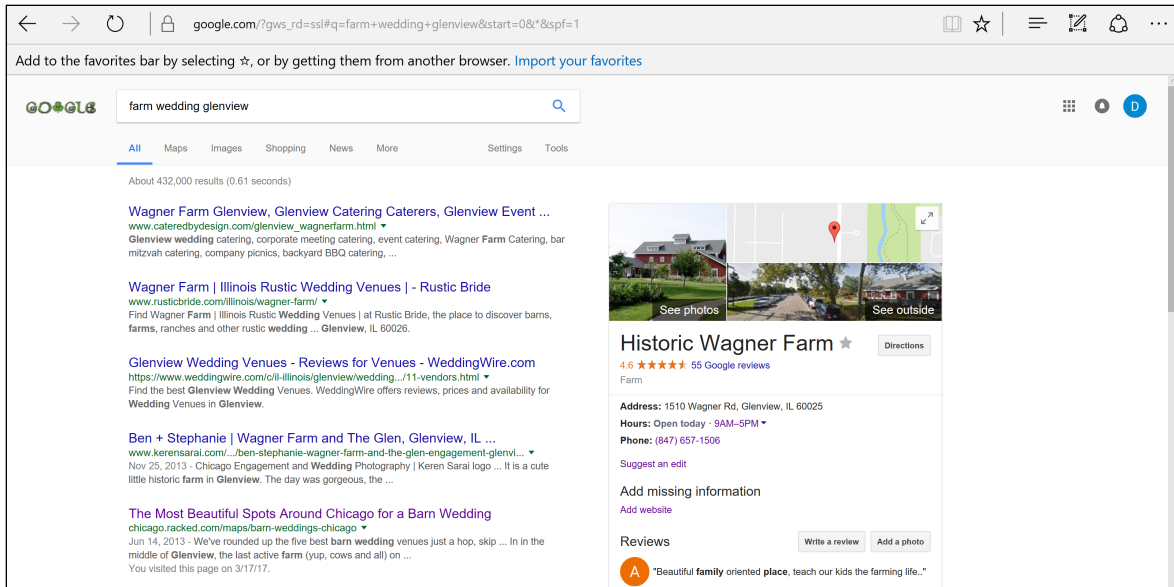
google.com/?gws_rd=ssl#q=farm+wedding+glenview&start=0&*&spf=1

Add to the favorites bar by selecting ☆, or by getting them from another browser. Import your favorites

GO♣GLE

farm wedding glenview

D

All Maps Images Shopping News More Settings Tools

About 432,000 results (0.61 seconds)

Wagner Farm Glenview, Glenview Catering Caterers, Glenview Event ...
www.cateredbydesign.com/glenview_wagnerfarm.html
Glenview wedding catering, corporate meeting catering, event catering, Wagner Farm Catering, bar mitzvah catering, company picnics, backyard BBQ catering, ...

Wagner Farm | Illinois Rustic Wedding Venues | - Rustic Bride
www.rusticbride.com/illinois/wagner-farm/
Find Wagner Farm | Illinois Rustic Wedding Venues | at Rustic Bride, the place to discover barns, farms, ranches and other rustic wedding ... Glenview, IL 60026.

Glenview Wedding Venues - Reviews for Venues - WeddingWire.com
https://www.weddingwire.com/c/il-illinois/glenview/wedding.../11-vendors.html
Find the best Glenview Wedding Venues. WeddingWire offers reviews, prices and availability for Wedding Venues in Glenview.

Ben + Stephanie | Wagner Farm and The Glen, Glenview, IL ...
www.kerensarai.com/.../ben-stephanie-wagner-farm-and-the-glen-engagement-glenvi...
Nov 25, 2013 - Chicago Engagement and Wedding Photography | Keren Sarai logo ... It is a cute little historic farm in Glenview. The day was gorgeous, the ...

The Most Beautiful Spots Around Chicago for a Barn Wedding
chicago.racked.com/maps/barn-weddings-chicago
Jun 14, 2013 - We've rounded up the five best barn wedding venues just a hop, skip ... In in the middle of Glenview, the last active farm (yup, cows and all) on ...
You visited this page on 3/17/17.

See photos
See outside

Historic Wagner Farm
Directions
4.6 ★★★★★ 55 Google reviews
Farm

Address: 1510 Wagner Rd, Glenview, IL 60025
Hours: Open today · 9AM–5PM
Phone: (847) 657-1506

Suggest an edit

Add missing information
Add website

Reviews
Write a review
Add a photo

A "Beautiful family oriented place, teach our kids the farming life.."